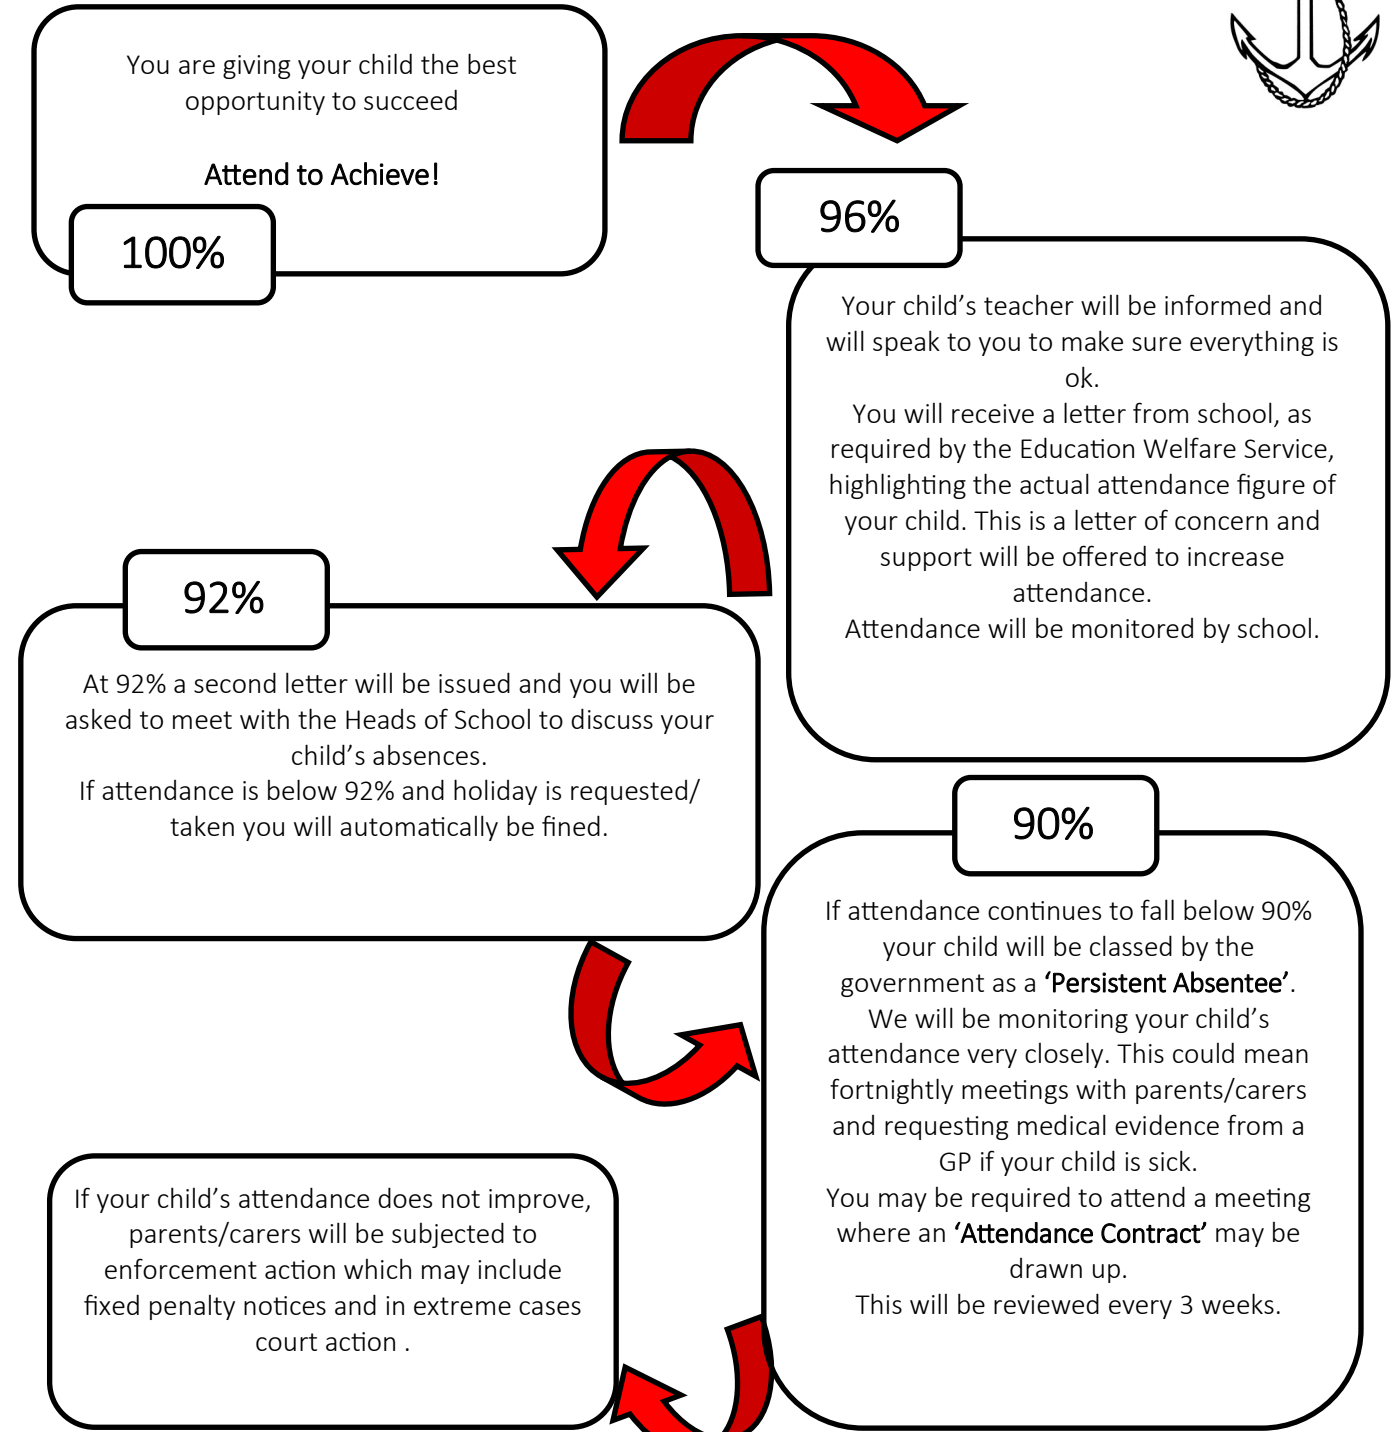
You are giving your child the best opportunity to succeed

Attend to Achieve!

100%

96%

Your child's teacher will be informed and will speak to you to make sure everything is ok.
You will receive a letter from school, as required by the Education Welfare Service, highlighting the actual attendance figure of your child. This is a letter of concern and support will be offered to increase attendance.
Attendance will be monitored by school.

92%

At 92% a second letter will be issued and you will be asked to meet with the Heads of School to discuss your child's absences.
If attendance is below 92% and holiday is requested/ taken you will automatically be fined.

90%

If attendance continues to fall below 90% your child will be classed by the government as a 'Persistent Absentee'.
We will be monitoring your child's attendance very closely. This could mean fortnightly meetings with parents/carers and requesting medical evidence from a GP if your child is sick.
You may be required to attend a meeting where an 'Attendance Contract' may be drawn up.
This will be reviewed every 3 weeks.

If your child's attendance does not improve, parents/carers will be subjected to enforcement action which may include fixed penalty notices and in extreme cases court action .